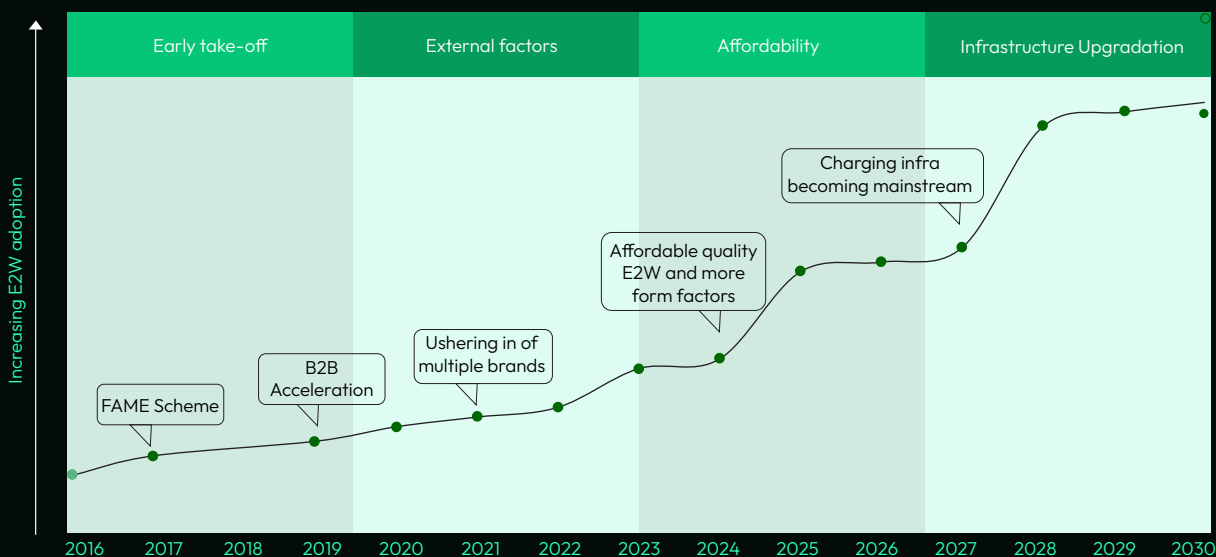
Early take-off
External factors
Affordability
Infrastructure Upgradation

Increasing E2W adoption

FAME Scheme
B2B Acceleration
Ushering in of multiple brands
Affordable quality E2W and more form factors
Charging infra becoming mainstream

2016 2017 2018 2019 2020 2021 2022 2023 2024 2025 2026 2027 2028 2029 2030